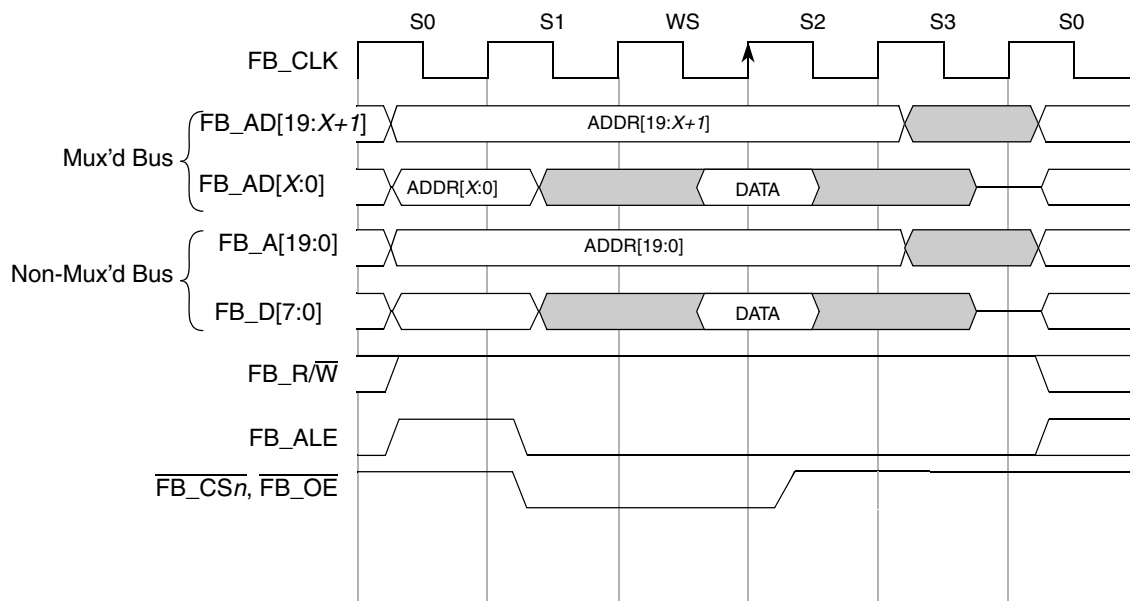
S0 S1 WS S2 S3 S0

FB_CLK

Mux'd Bus

FB_AD[19:$X+1$]

ADDR[19:$X+1$]

FB_AD[$X$:0]

ADDR[$X$:0]

DATA

Non-Mux'd Bus

FB_A[19:0]

ADDR[19:0]

FB_D[7:0]

DATA

FB_R/$\overline{W}$

FB_ALE

$\overline{FB\_CSn}$, $\overline{FB\_OE}$